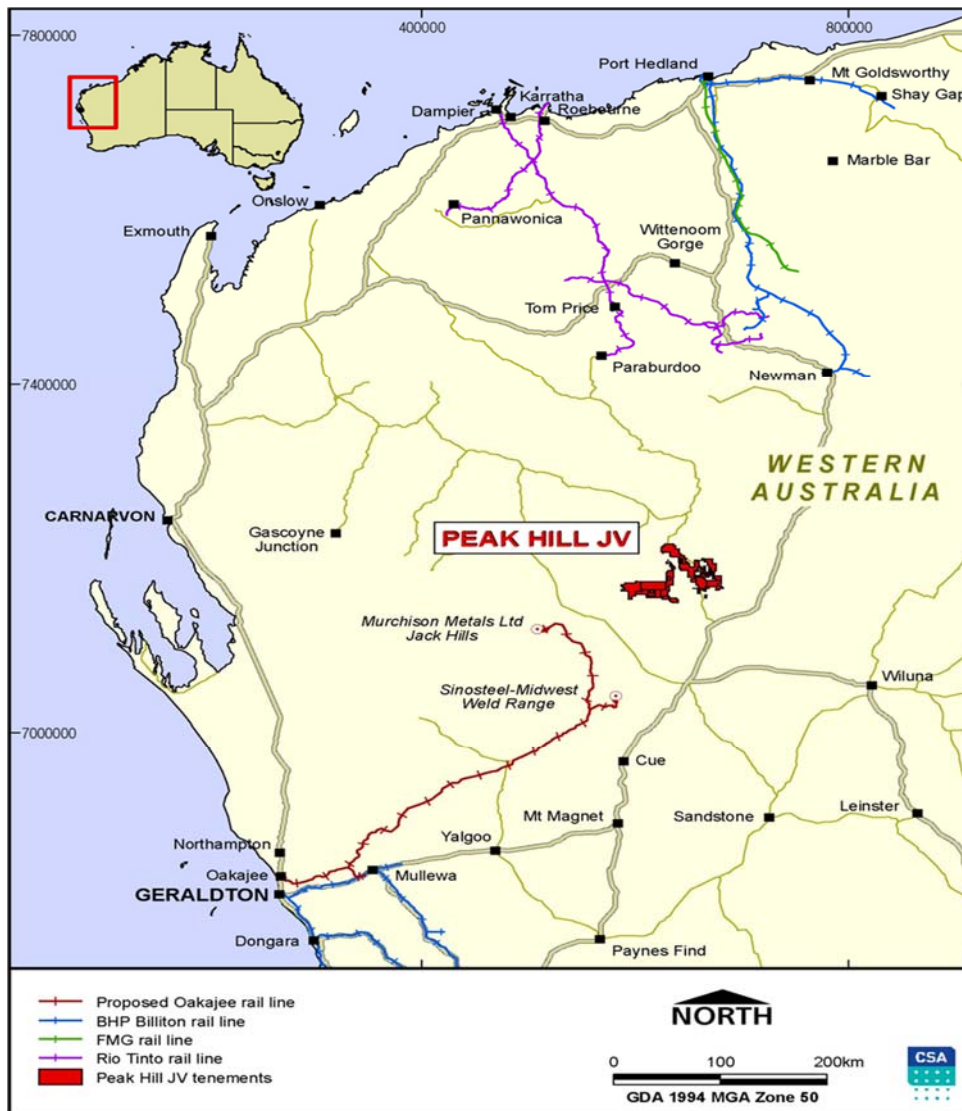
7800000
400000
800000
Port Hedland
Mt Goldsworthy
Shay Gap
Karratha
Dampier
Roebourne
Marble Bar
Onslow
Pannawonica
Exmouth
Wittenoom Gorge
Tom Price
Paraburdoo
Newman
7400000
WESTERN AUSTRALIA
CARNARVON
Gascoyne Junction
PEAK HILL JV
Murchison Metals Ltd Jack Hills
Sinosteel-Midwest Weld Range
Wiluna
7000000
Cue
Mt Magnet
Sandstone
Leinster
Northampton
Yalgoo
Oakajee
GERALDTON
Mullewa
Dongara
Paynes Find

Proposed Oakajee rail line
BHP Billiton rail line
FMG rail line
Rio Tinto rail line
Peak Hill JV tenements

NORTH
0
100
200km
GDA 1994 MGA Zone 50
CSA